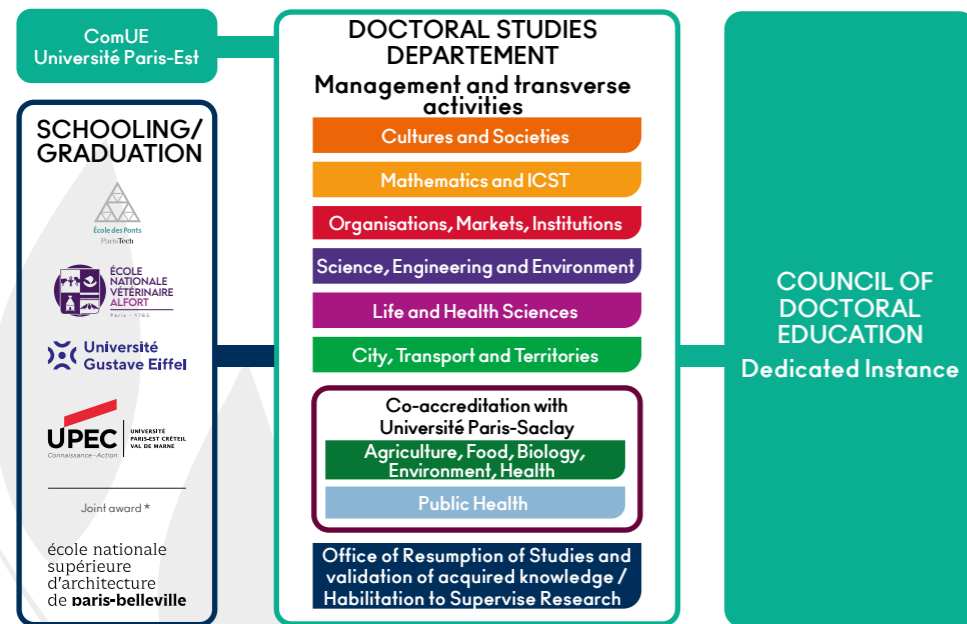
ComUE
Université Paris-Est

SCHOOLING/
GRADUATION

École des Ponts
ParisTech

ÉCOLE
NATIONALE
VÉTÉRINAIRE
ALFORT
Paris – 1765

Université
Gustave Eiffel

UPEC
Connaissance - Action
UNIVERSITÉ
PARIS-EST CRÉTEIL
VAL DE MARNE

Joint award *

école nationale
supérieure
d'architecture
de paris-belleville

DOCTORAL STUDIES
DEPARTEMENT
Management and transverse activities

Cultures and Societies
Mathematics and ICST
Organisations, Markets, Institutions
Science, Engineering and Environment
Life and Health Sciences
City, Transport and Territories

Co-accreditation with
Université Paris-Saclay
Agriculture, Food, Biology, Environment, Health
Public Health

Office of Resumption of Studies and validation of acquired knowledge / Habilitation to Supervise Research

COUNCIL OF
DOCTORAL
EDUCATION
Dedicated Instance